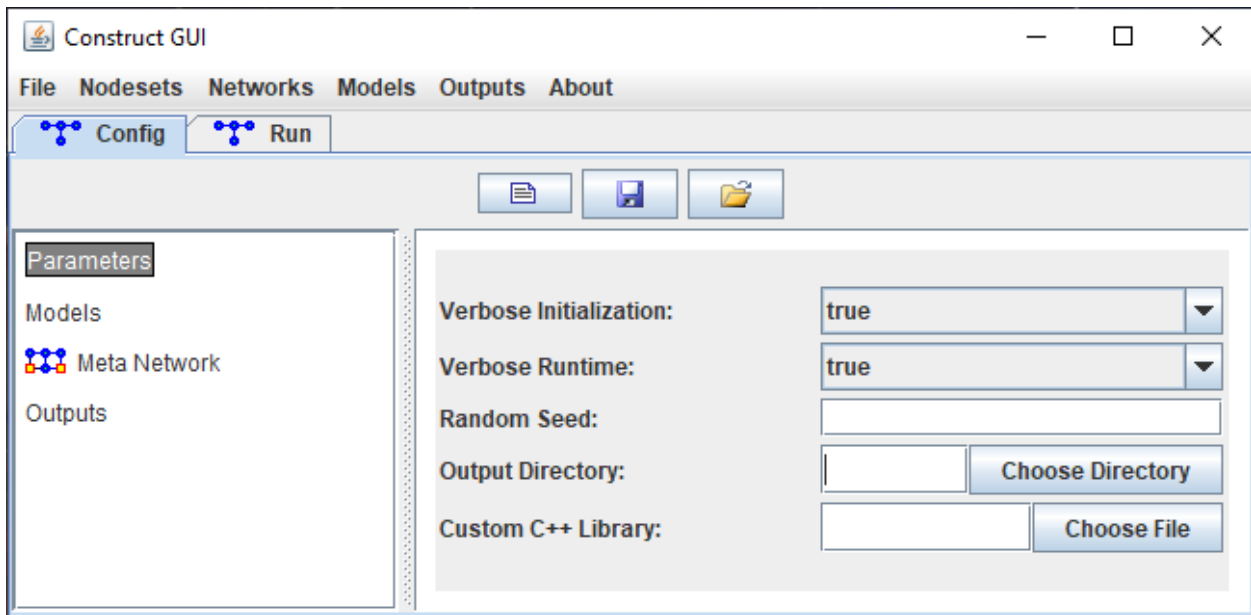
Construct GUI

File Nodesets Networks Models Outputs About

Config Run

Parameters
Models
Meta Network
Outputs

Verbose Initialization: true
Verbose Runtime: true
Random Seed:
Output Directory: Choose Directory
Custom C++ Library: Choose File